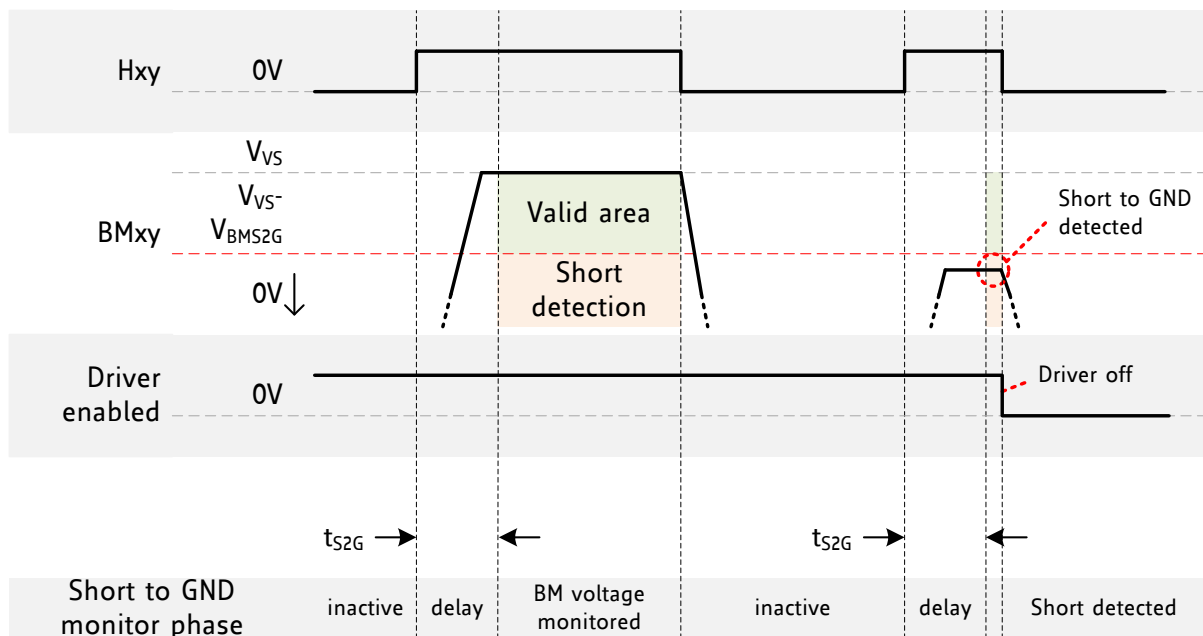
Hxy 0V

$V_{VS}$

$V_{VS}$-

BMxy $V_{BMS2G}$

Valid area

Short detection

0V

Short to GND detected

Driver enabled 0V

Driver off

$t_{S2G}$

$t_{S2G}$

Short to GND monitor phase

inactive

delay

BM voltage monitored

inactive

delay

Short detected